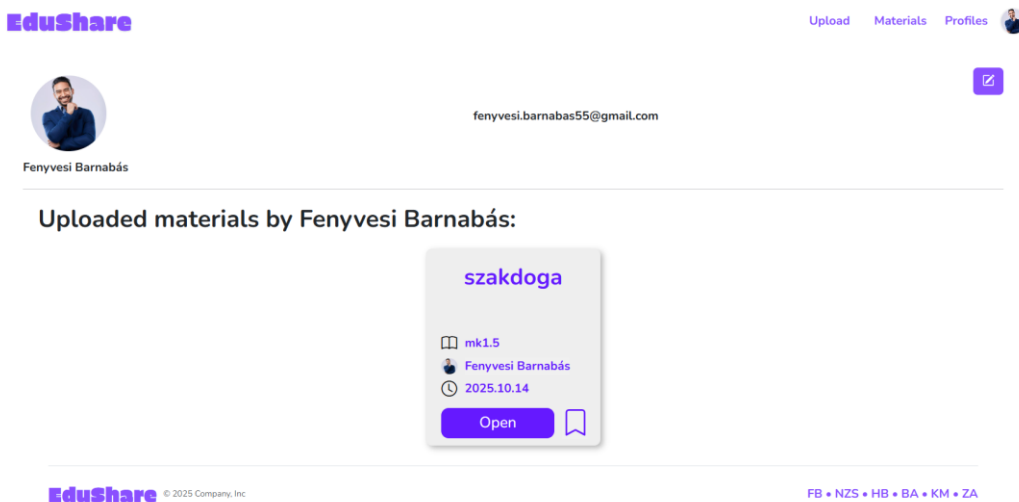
EduShare

Upload Materials Profiles

fenyvesi.barnabas55@gmail.com

Fenyvesi Barnabás

Uploaded materials by Fenyvesi Barnabás:

szakdoga

mk1.5

Fenyvesi Barnabás

2025.10.14

Open

EduShare © 2025 Company, Inc

FB • NZS • HB • BA • KM • ZA